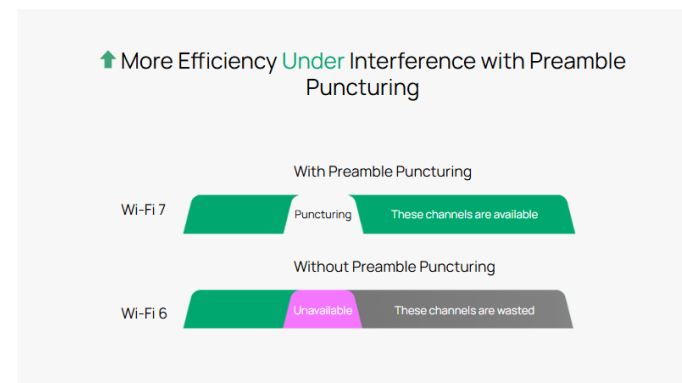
More Efficiency Under Interference with Preamble Puncturing

With Preamble Puncturing

Wi-Fi 7

Puncturing

These channels are available

Without Preamble Puncturing

Wi-Fi 6

Unavailable

These channels are wasted